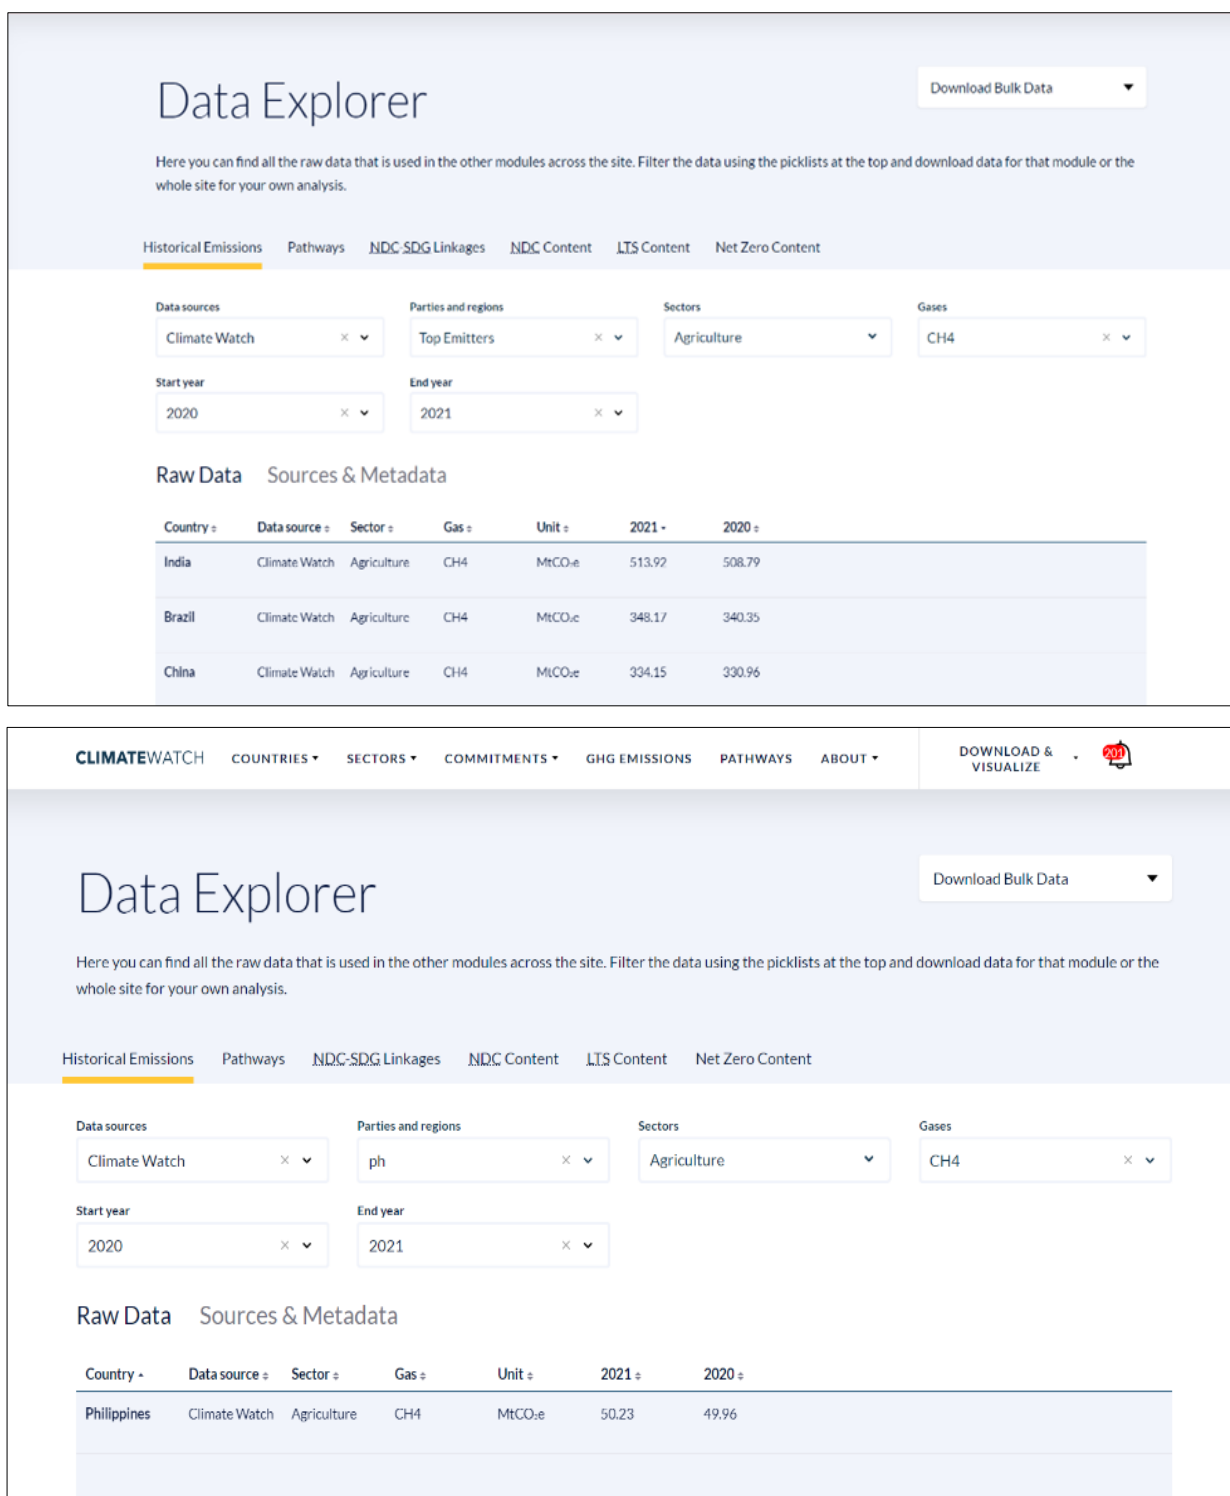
Data Explorer

Download Bulk Data

Here you can find all the raw data that is used in the other modules across the site. Filter the data using the picklists at the top and download data for that module or the whole site for your own analysis.

Historical Emissions Pathways NDC-SDG Linkages NDC Content LTS Content Net Zero Content

Data sources
Climate Watch

Parties and regions
Top Emitters

Sectors
Agriculture

Gases
CH4

Start year
2020

End year
2021

Raw Data Sources & Metadata

| Country | Data source | Sector | Gas | Unit | 2021 | 2020 |
|---|---|---|---|---|---|---|
| India | Climate Watch | Agriculture | CH4 | $MtCO_2e$ | 513.92 | 508.79 |
| Brazil | Climate Watch | Agriculture | CH4 | $MtCO_2e$ | 348.17 | 340.35 |
| China | Climate Watch | Agriculture | CH4 | $MtCO_2e$ | 334.15 | 330.96 |

CLIMATEWATCH COUNTRIES SECTORS COMMITMENTS GHG EMISSIONS PATHWAYS ABOUT DOWNLOAD & VISUALIZE 20

Data Explorer

Download Bulk Data

Here you can find all the raw data that is used in the other modules across the site. Filter the data using the picklists at the top and download data for that module or the whole site for your own analysis.

Historical Emissions Pathways NDC-SDG Linkages NDC Content LTS Content Net Zero Content

Data sources
Climate Watch

Parties and regions
ph

Sectors
Agriculture

Gases
CH4

Start year
2020

End year
2021

Raw Data Sources & Metadata

| Country | Data source | Sector | Gas | Unit | 2021 | 2020 |
|---|---|---|---|---|---|---|
| Philippines | Climate Watch | Agriculture | CH4 | $MtCO_2e$ | 50.23 | 49.96 |